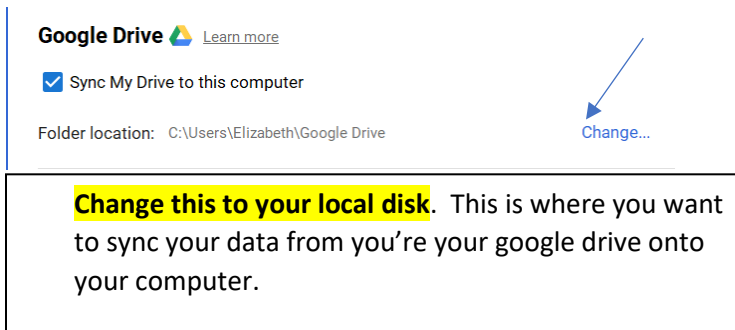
Google Drive Learn more

Sync My Drive to this computer

Folder location: C:\Users\Elizabeth\Google Drive Change...

Change this to your local disk. This is where you want to sync your data from you're your google drive onto your computer.